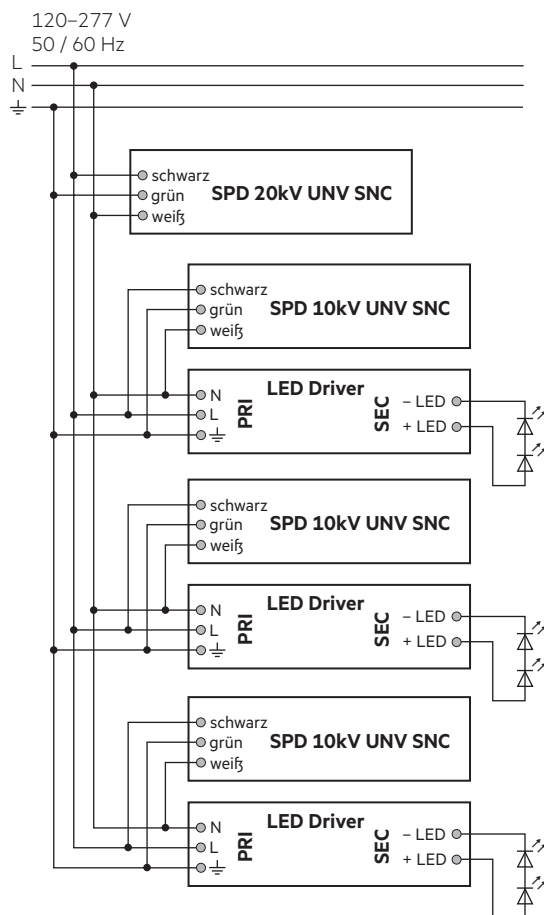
120–277 V
50 / 60 Hz
L
N
⏚

schwarz
grün
weiß
SPD 20kV UNV SNC

schwarz
grün
weiß
SPD 10kV UNV SNC

N
L
⏚
PRI
LED Driver
SEC
– LED
+ LED

schwarz
grün
weiß
SPD 10kV UNV SNC

N
L
⏚
PRI
LED Driver
SEC
– LED
+ LED

schwarz
grün
weiß
SPD 10kV UNV SNC

N
L
⏚
PRI
LED Driver
SEC
– LED
+ LED